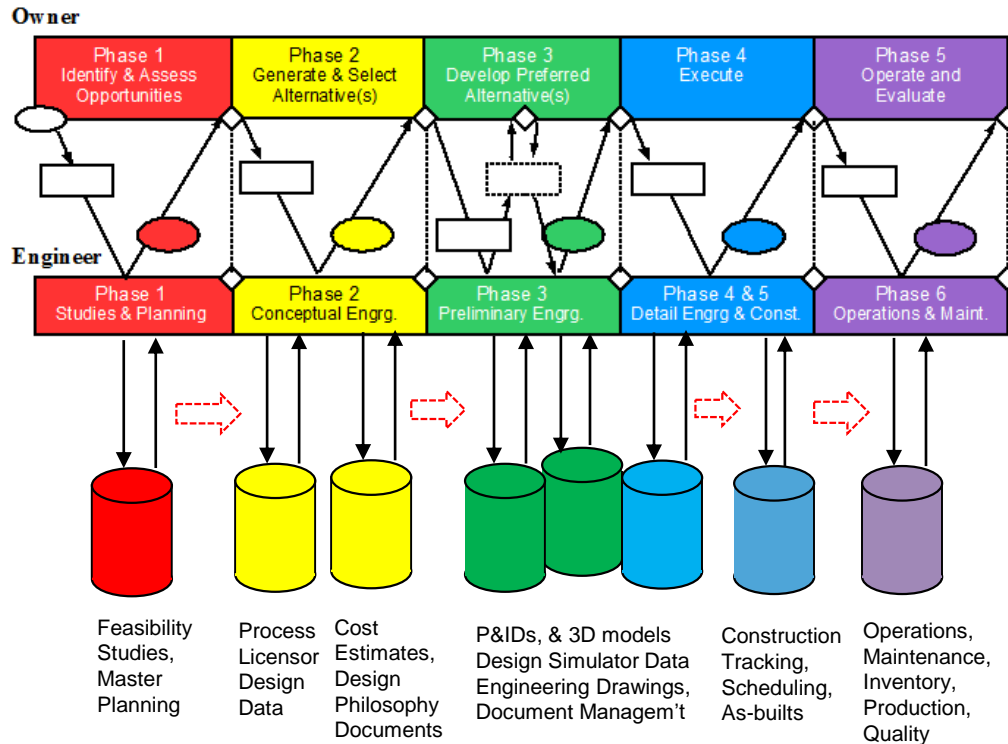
Owner

Phase 1
Identify & Assess Opportunities

Phase 2
Generate & Select Alternative(s)

Phase 3
Develop Preferred Alternative(s)

Phase 4
Execute

Phase 5
Operate and Evaluate

Engineer

Phase 1
Studies & Planning

Phase 2
Conceptual Engrg.

Phase 3
Preliminary Engrg.

Phase 4 & 5
Detail Engrg & Const.

Phase 6
Operations & Maint.

Feasibility Studies, Master Planning

Process Licensor Design Data

Cost Estimates, Design Philosophy Documents

P&IDs, & 3D models
Design Simulator Data
Engineering Drawings,
Document Managem't

Construction Tracking, Scheduling, As-builts

Operations, Maintenance, Inventory, Production, Quality